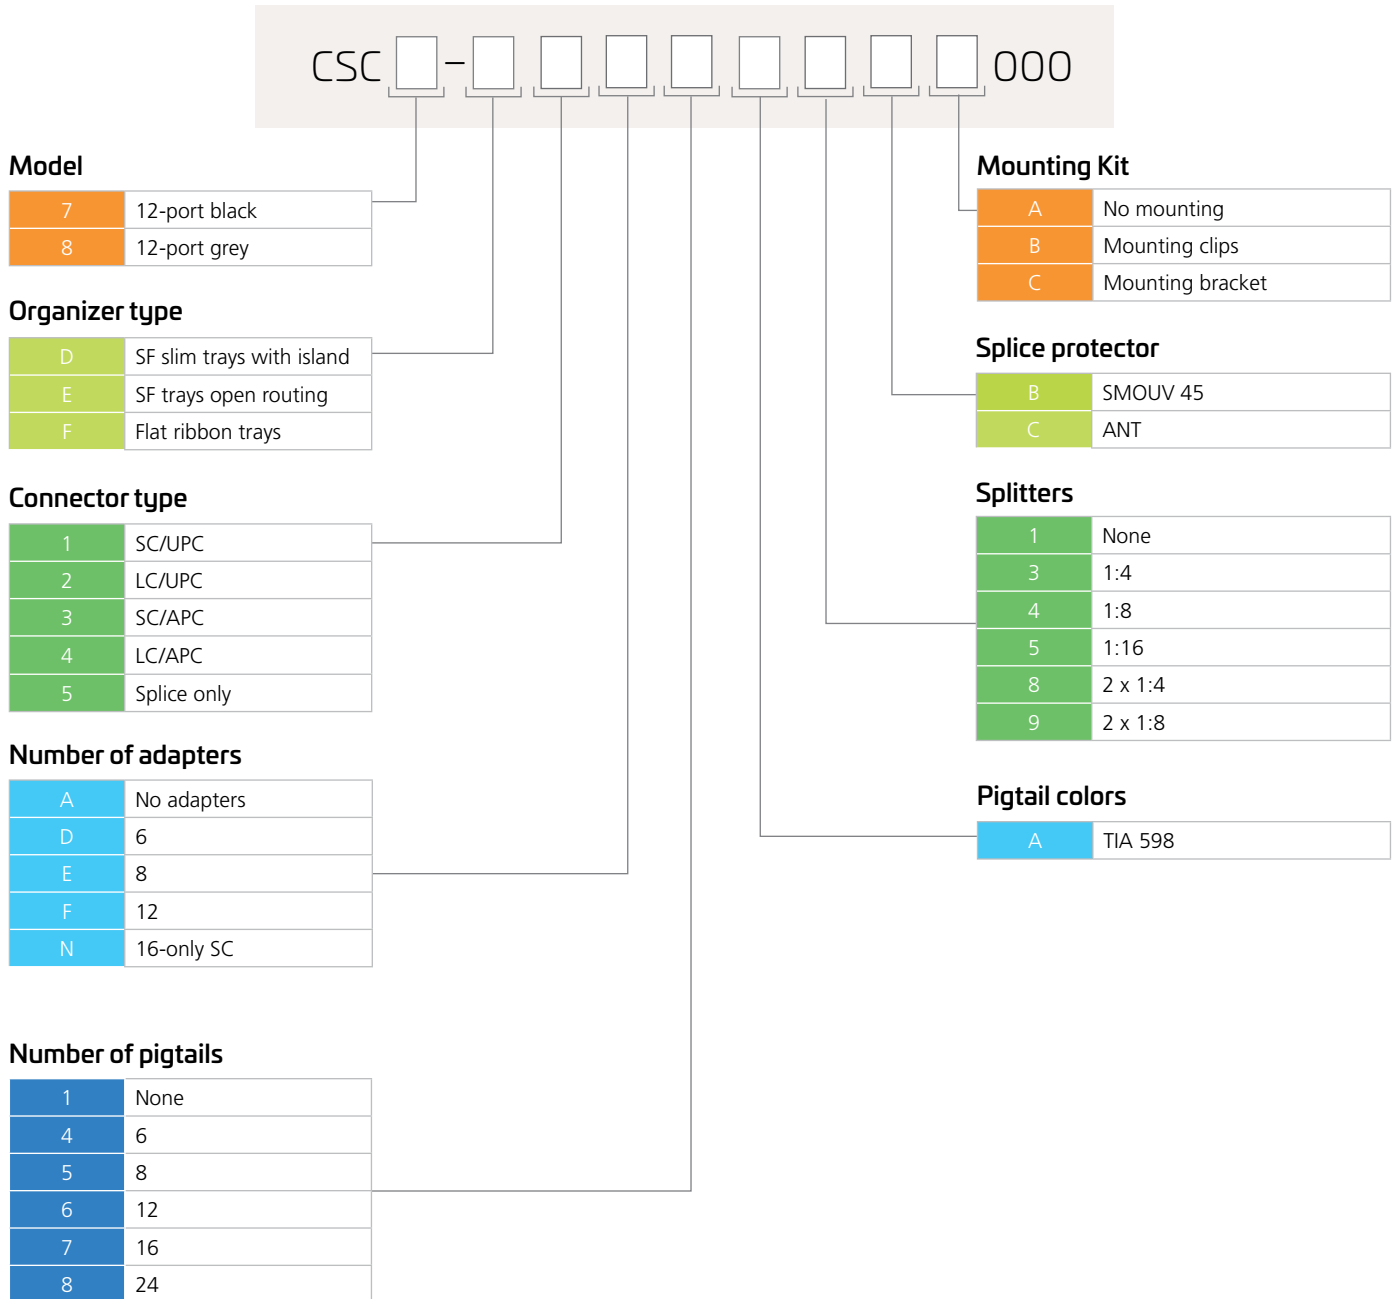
CSC – 000

Model

| 7 | 12-port black |
|---|---|
| 8 | 12-port grey |

Organizer type

| D | SF slim trays with island |
|---|---|
| E | SF trays open routing |
| F | Flat ribbon trays |

Connector type

| 1 | SC/UPC |
|---|---|
| 2 | LC/UPC |
| 3 | SC/APC |
| 4 | LC/APC |
| 5 | Splice only |

Number of adapters

| A | No adapters |
|---|---|
| D | 6 |
| E | 8 |
| F | 12 |
| N | 16-only SC |

Number of pigtails

| 1 | None |
|---|---|
| 4 | 6 |
| 5 | 8 |
| 6 | 12 |
| 7 | 16 |
| 8 | 24 |

Mounting Kit

| A | No mounting |
|---|---|
| B | Mounting clips |
| C | Mounting bracket |

Splice protector

| B | SMOUV 45 |
|---|---|
| C | ANT |

Splitters

| 1 | None |
|---|---|
| 3 | 1:4 |
| 4 | 1:8 |
| 5 | 1:16 |
| 8 | 2 x 1:4 |
| 9 | 2 x 1:8 |

Pigtail colors

| A | TIA 598 |
|---|---|